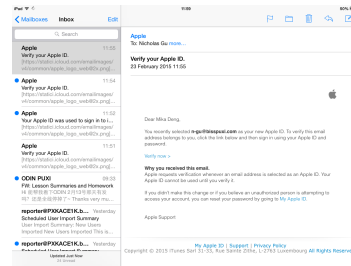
iPad 11:00 60%

Mailboxes Inbox Edit

Search

Apple 11:55
Verify your Apple ID.
[https://static.icloud.com/emailimages/v4/common/apple_logo_web@2x.png]...

Apple 11:54
Verify your Apple ID.
[https://static.icloud.com/emailimages/v4/common/apple_logo_web@2x.png]...

Apple 11:52
Your Apple ID was used to sign in to i...
[https://static.icloud.com/emailimages/v4/common/apple_logo_web@2x.png]...

Apple 11:51
Verify your Apple ID.
[https://static.icloud.com/emailimages/v4/common/apple_logo_web@2x.png]...

ODIN PUXI 09:55
FW: Lesson Summaries and Homework
Hi 老师你好 ?ODIN 2月13号课后...

reporter@PXACE1K.B... Yesterday
Scheduled User Import Summary
User Import Summary: New Users Imported New Users Imported This is...

reporter@PXACE1K.B... Yesterday
Scheduled User Import Summary

Updated Just Now
18 Unread

Apple
To: Nicholas Gu more...

Verify your Apple ID.
23 February 2015 11:55

Dear Mika Deng,

You recently selected n-gu@fitnesspxi.com as your new Apple ID. To verify this email address belongs to you, click the link below and then sign in using your Apple ID and password.

Verify now >

Why you received this email.
Apple requests verification whenever an email address is selected as an Apple ID. Your Apple ID cannot be used until you verify it.

If you didn't make this change or if you believe an unauthorized person is attempting to access your account, you can reset your password by going to My Apple ID.

Apple Support

My Apple ID | Support | Privacy Policy
Copyright © 2015 iTunes Sarl 31-33, Rue Sainte Zithe, L-2763 Luxembourg All Rights Reserved